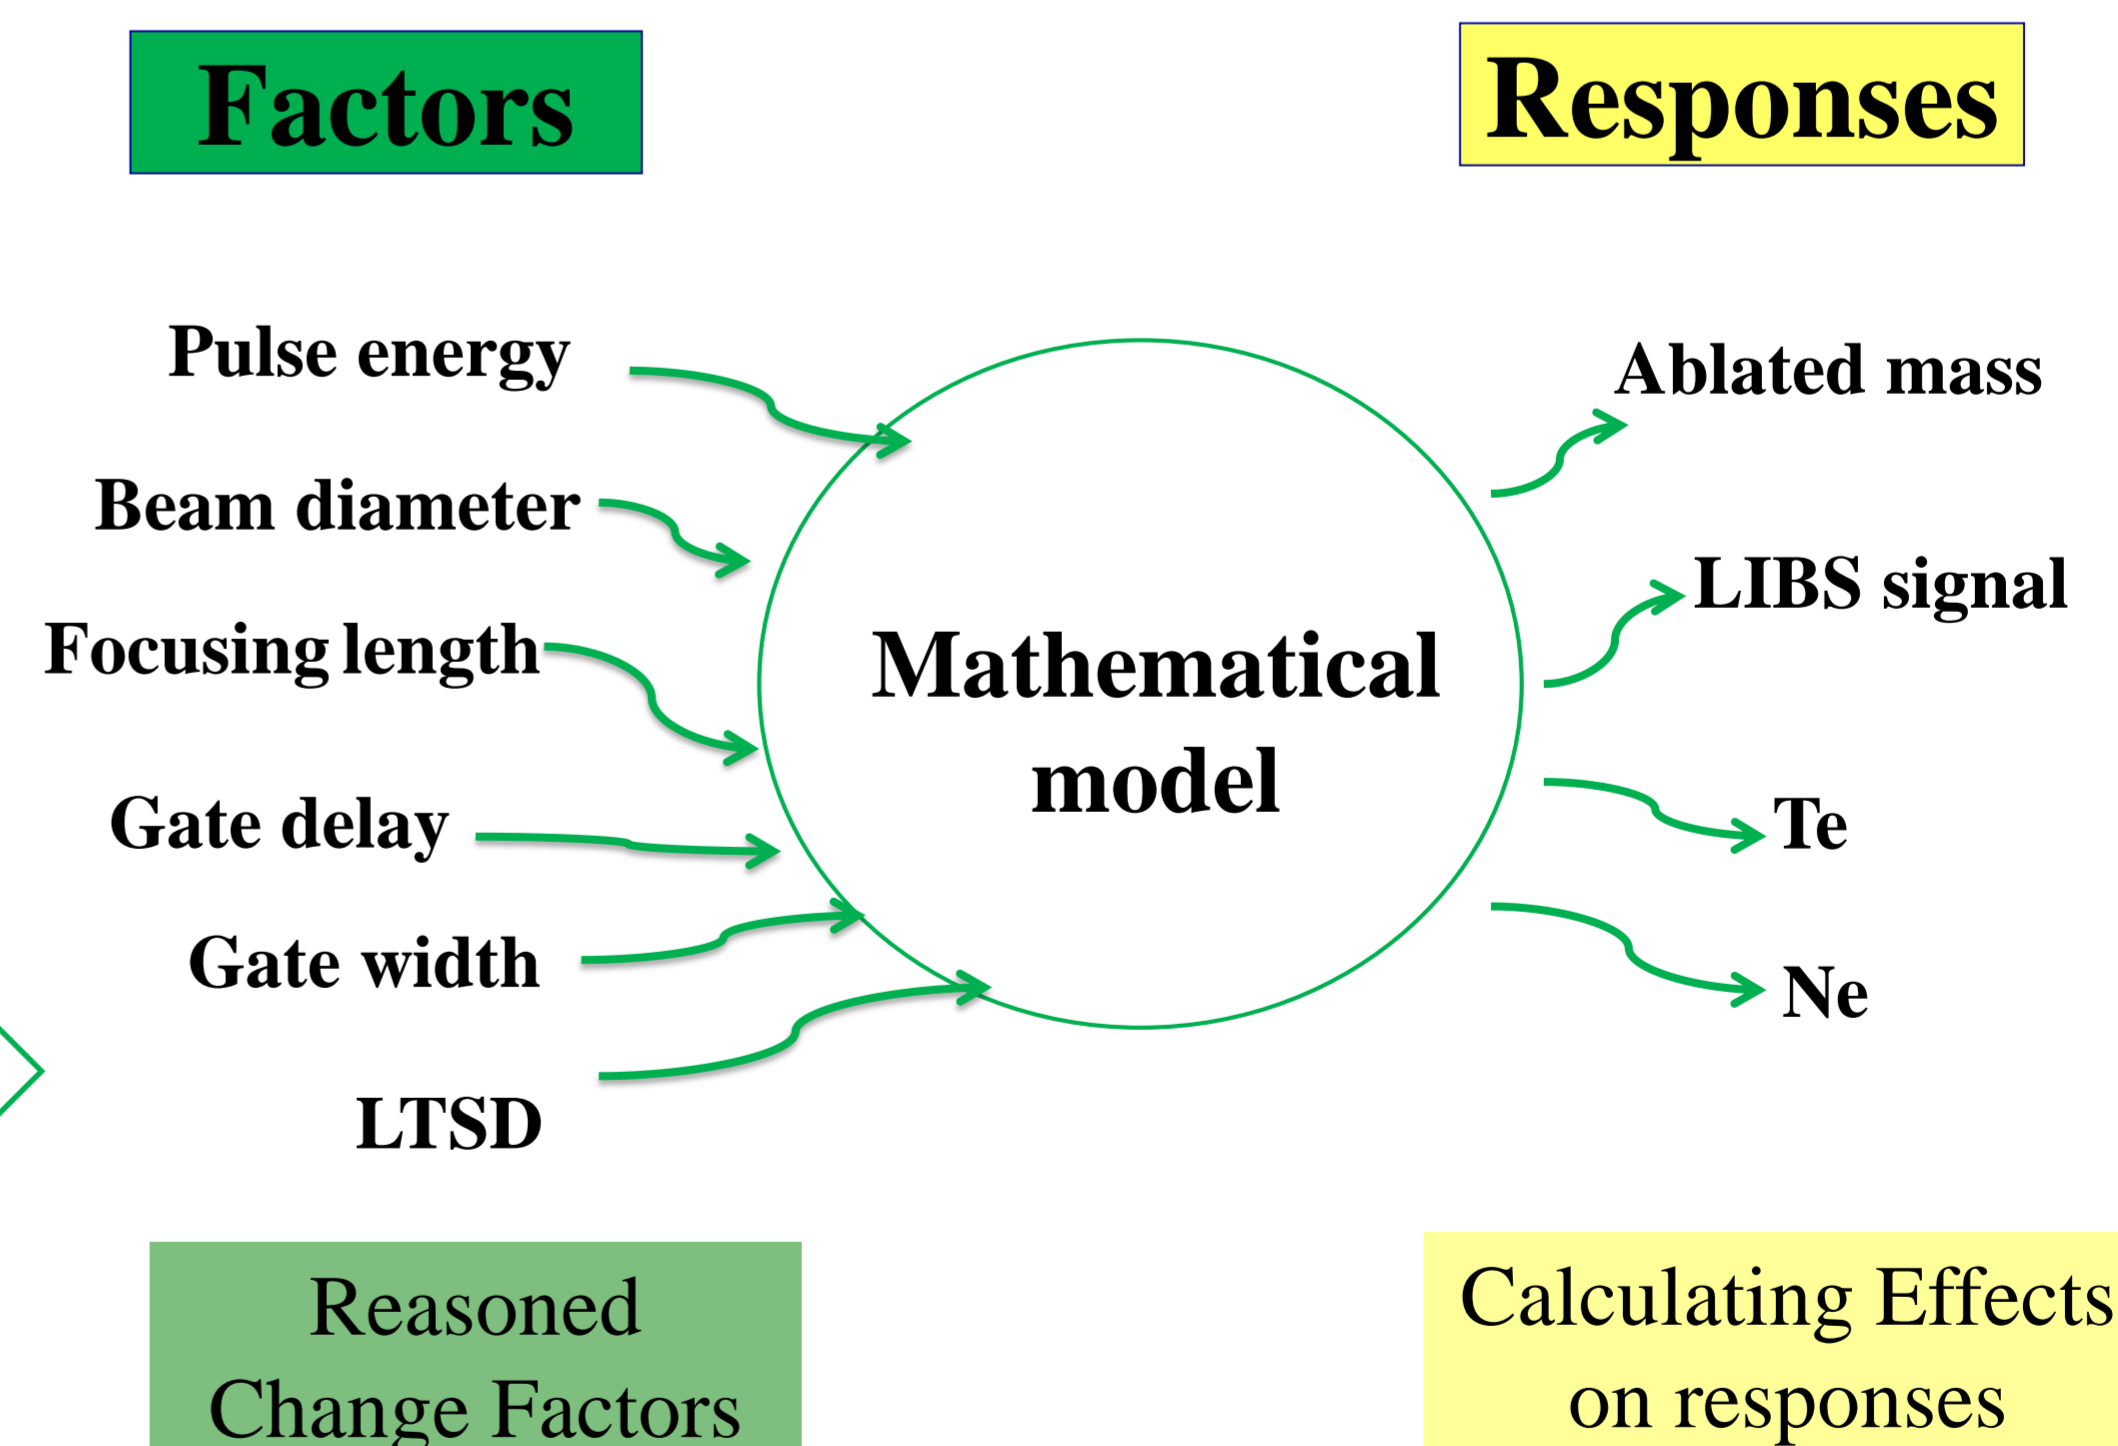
Factors

Responses

Pulse energy

Beam diameter

Focusing length

Gate delay

Gate width

LTSD

Mathematical model

Ablated mass

LIBS signal

Te

Ne

Reasoned Change Factors

Calculating Effects on responses